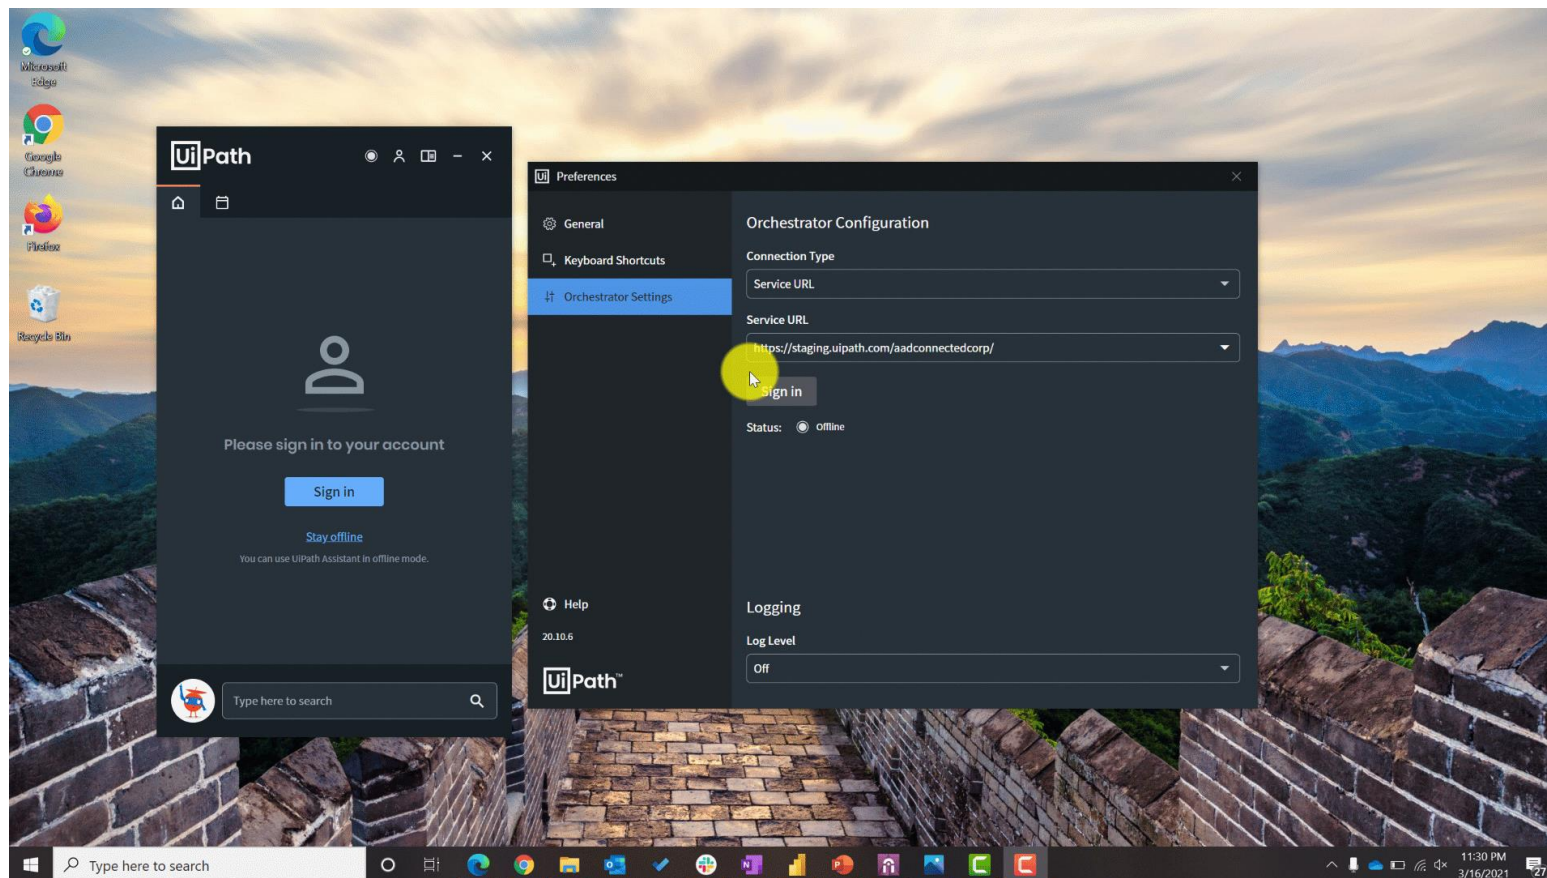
Microsoft Edge

Google Chrome

Firefox

Recycle Bin

UiPath

Please sign in to your account

Sign in

Stay offline

You can use UiPath Assistant in offline mode.

Type here to search

Preferences

General

Keyboard Shortcuts

Orchestrator Settings

Help

20.10.6

UiPath

Orchestrator Configuration

Connection Type

Service URL

Service URL

https://staging.uipath.com/aadconnectedcorp/

Sign in

Status: Offline

Logging

Log Level

Off

Type here to search

11:30 PM
3/16/2021

27